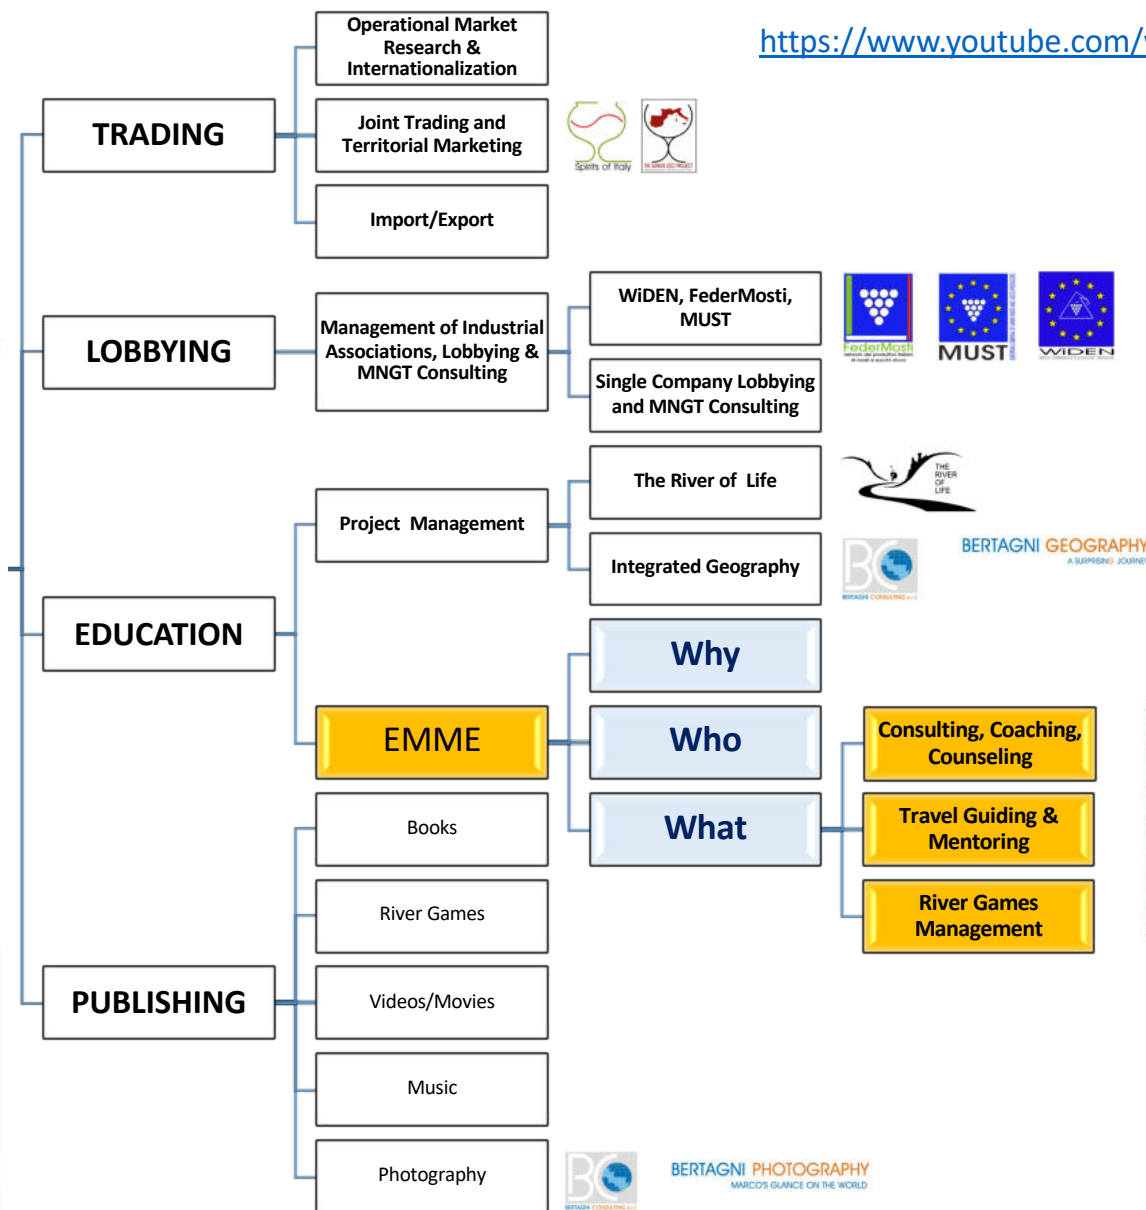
https://www.youtube.com/

TRADING

Operational Market Research & Internationalization

Joint Trading and Territorial Marketing

Spirits of Italy

Import/Export

LOBBYING

Management of Industrial Associations, Lobbying & MNGT Consulting

WiDEN, FederMosti, MUST

FederMosti

MUST

WIDEN

Single Company Lobbying and MNGT Consulting

EDUCATION

Project Management

The River of Life

THE RIVER OF LIFE

Integrated Geography

BERTAGNI GEOGRAPHY
A SURPRISING JOURNEY

EMME

Why

Who

What

Consulting, Coaching, Counseling

Travel Guiding & Mentoring

River Games Management

PUBLISHING

Books

River Games

Videos/Movies

Music

Photography

BERTAGNI PHOTOGRAPHY
MARCO'S GLANCE ON THE WORLD